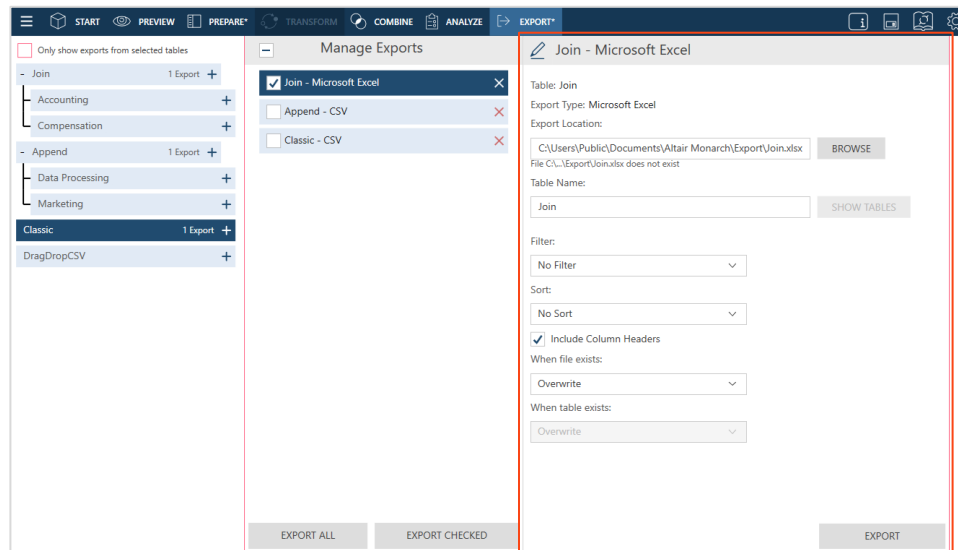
START PREVIEW PREPARE* TRANSFORM COMBINE ANALYZE EXPORT*

Only show exports from selected tables

- Join 1 Export +
Accounting +
Compensation +
- Append 1 Export +
Data Processing +
Marketing +
Classic 1 Export +
DragDropCSV +

Manage Exports

Join - Microsoft Excel
Append - CSV
Classic - CSV

EXPORT ALL
EXPORT CHECKED

Join - Microsoft Excel

Table: Join
Export Type: Microsoft Excel
Export Location:
C:\Users\Public\Documents\Altair Monarch\Export\Join.xlsx
BROWSE
File C:\...\Export\Join.xlsx does not exist
Table Name:
Join
SHOW TABLES
Filter:
No Filter
Sort:
No Sort
Include Column Headers
When file exists:
Overwrite
When table exists:
Overwrite

EXPORT